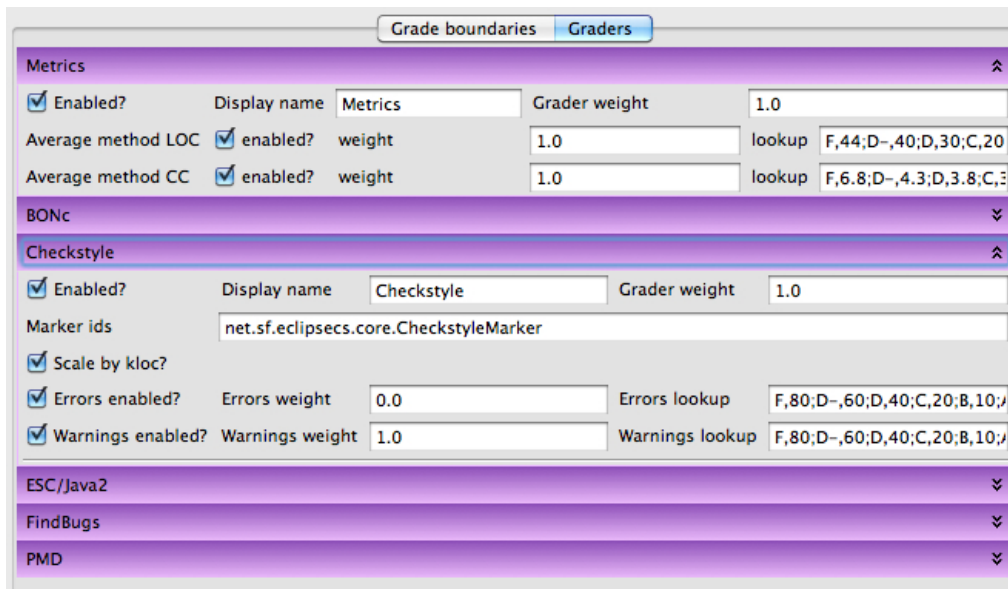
Grade boundaries Graders

Metrics

Enabled? Display name Metrics Grader weight 1.0

Average method LOC enabled? weight 1.0 lookup F,44;D-,40;D,30;C,20

Average method CC enabled? weight 1.0 lookup F,6.8;D-,4.3;D,3.8;C,3

BONc

Checkstyle

Enabled? Display name Checkstyle Grader weight 1.0

Marker ids net.sf.eclipsecs.core.CheckstyleMarker

Scale by kloc?

Errors enabled? Errors weight 0.0 Errors lookup F,80;D-,60;D,40;C,20;B,10;

Warnings enabled? Warnings weight 1.0 Warnings lookup F,80;D-,60;D,40;C,20;B,10;

ESC/Java2

FindBugs

PMD